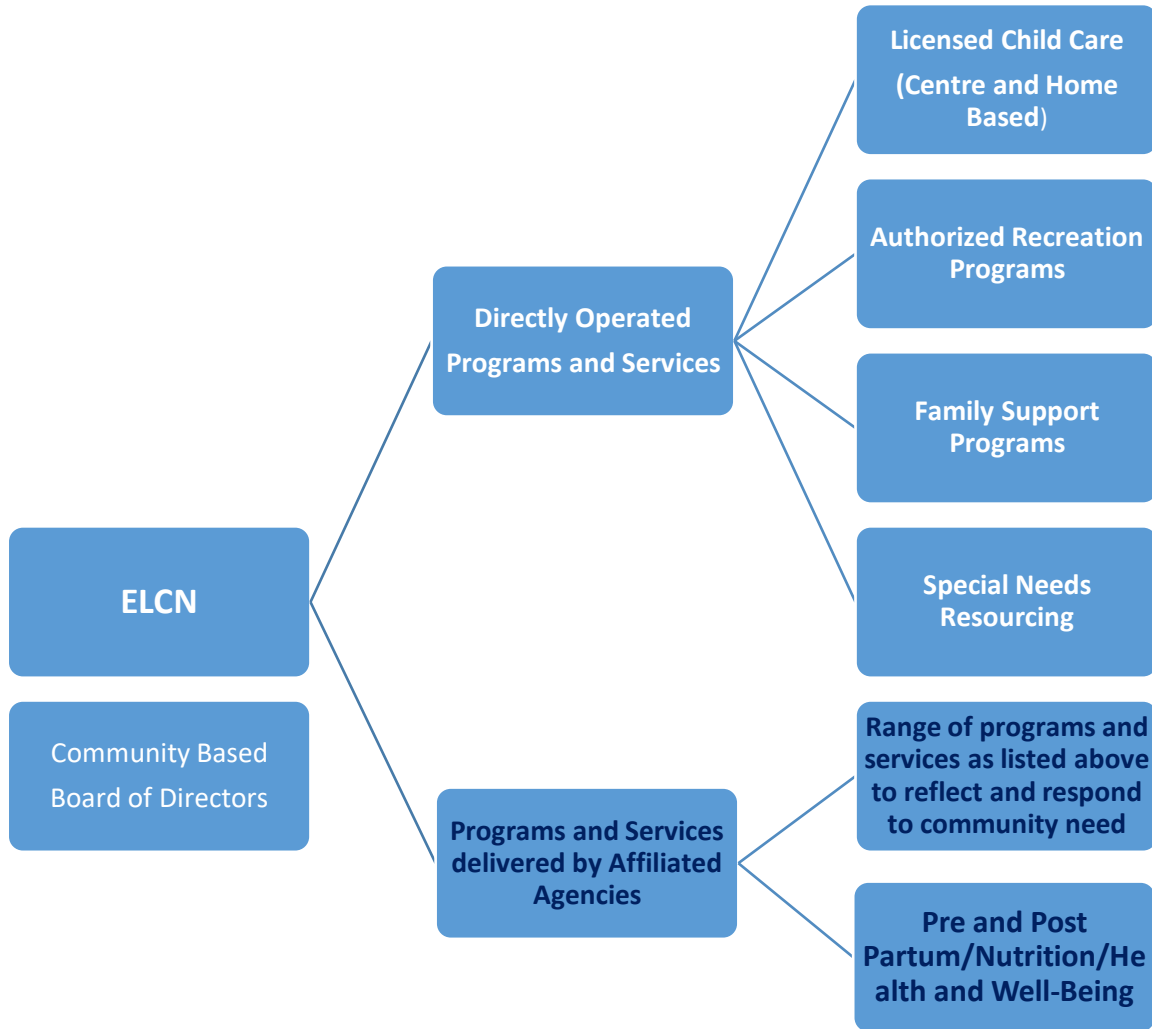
ELCN

Community Based Board of Directors

Directly Operated Programs and Services

Licensed Child Care (Centre and Home Based)

Authorized Recreation Programs

Family Support Programs

Special Needs Resourcing

Programs and Services delivered by Affiliated Agencies

Range of programs and services as listed above to reflect and respond to community need

Pre and Post Partum/Nutrition/Health and Well-Being